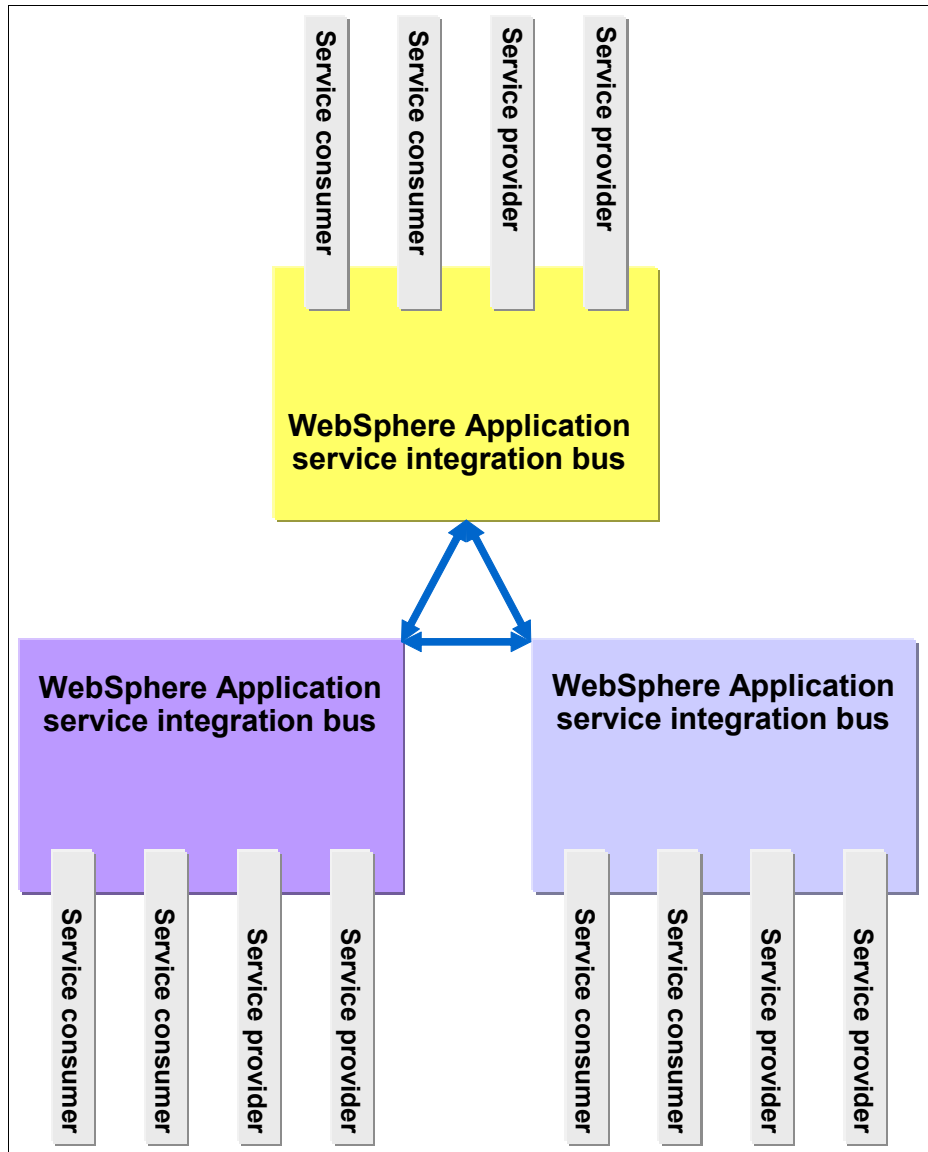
Service consumer
Service consumer
Service provider
Service provider

WebSphere Application service integration bus

WebSphere Application service integration bus

WebSphere Application service integration bus

Service consumer
Service consumer
Service provider
Service provider

Service consumer
Service consumer
Service provider
Service provider